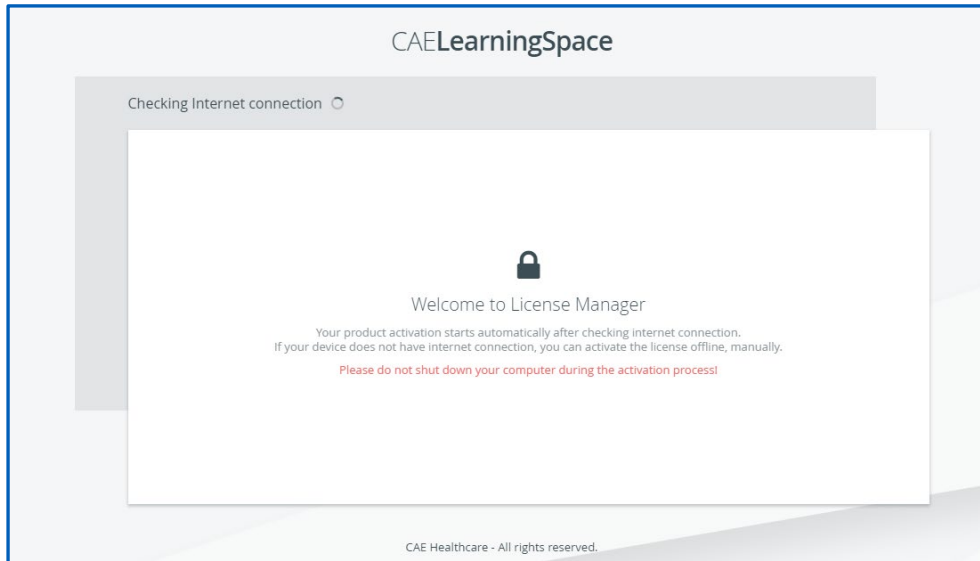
CAELearningSpace

Checking Internet connection

Welcome to License Manager

Your product activation starts automatically after checking internet connection.
If your device does not have internet connection, you can activate the license offline, manually.

Please do not shut down your computer during the activation process!

CAE Healthcare - All rights reserved.